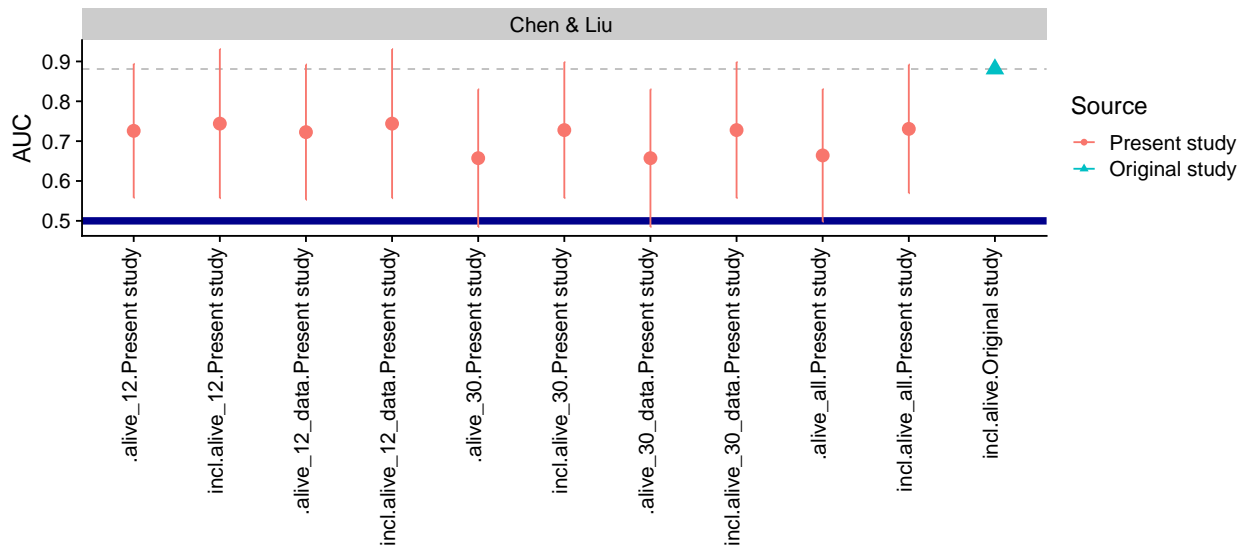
Chen & Liu

AUC

0.9
0.8
0.7
0.6
0.5

.alive_12.Present study
incl.alive_12.Present study
.alive_12_data.Present study
incl.alive_12_data.Present study
.alive_30.Present study
incl.alive_30.Present study
.alive_30_data.Present study
incl.alive_30_data.Present study
.alive_all.Present study
incl.alive_all.Present study
incl.alive.Original study

Source
Present study
Original study